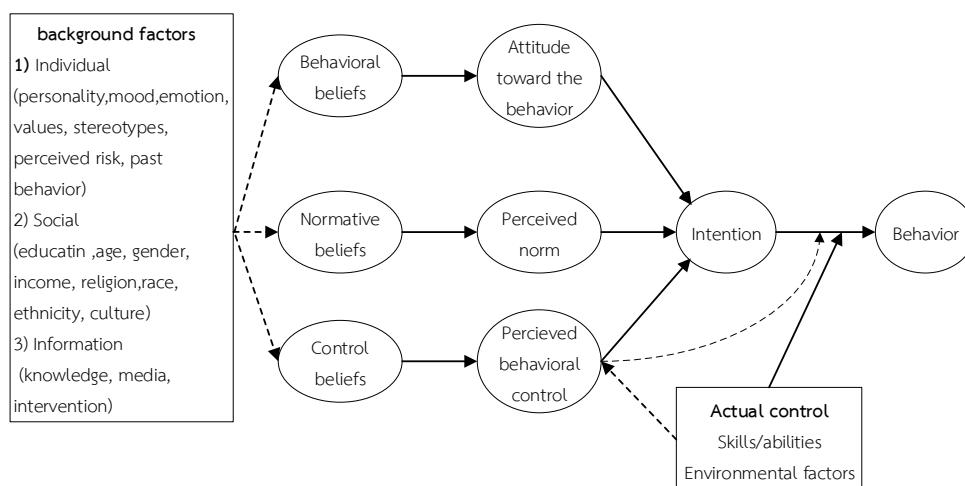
background factors
1) Individual (personality,mood,emotion, values, stereotypes, perceived risk, past behavior)
2) Social (educatin ,age, gender, income, religion,race, ethnicity, culture)
3) Information (knowledge, media, intervention)

Behavioral beliefs

Attitude toward the behavior

Normative beliefs

Perceived norm

Control beliefs

Percieved behavioral control

Intention

Behavior

Actual control
Skills/abilities
Environmental factors